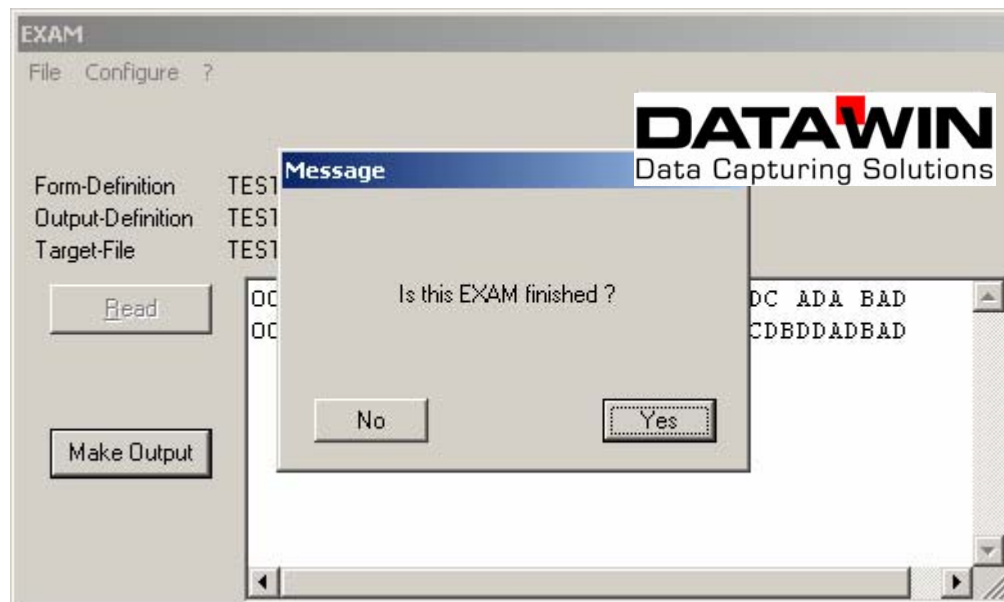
EXAM

File Configure ?

DATAWIN
Data Capturing Solutions

Form-Definition TEST
Output-Definition TEST
Target-File TEST

Read

Make Output

OC DC ADA BAD
OC CDBDDADBAD

Message

Is this EXAM finished ?

No

Yes